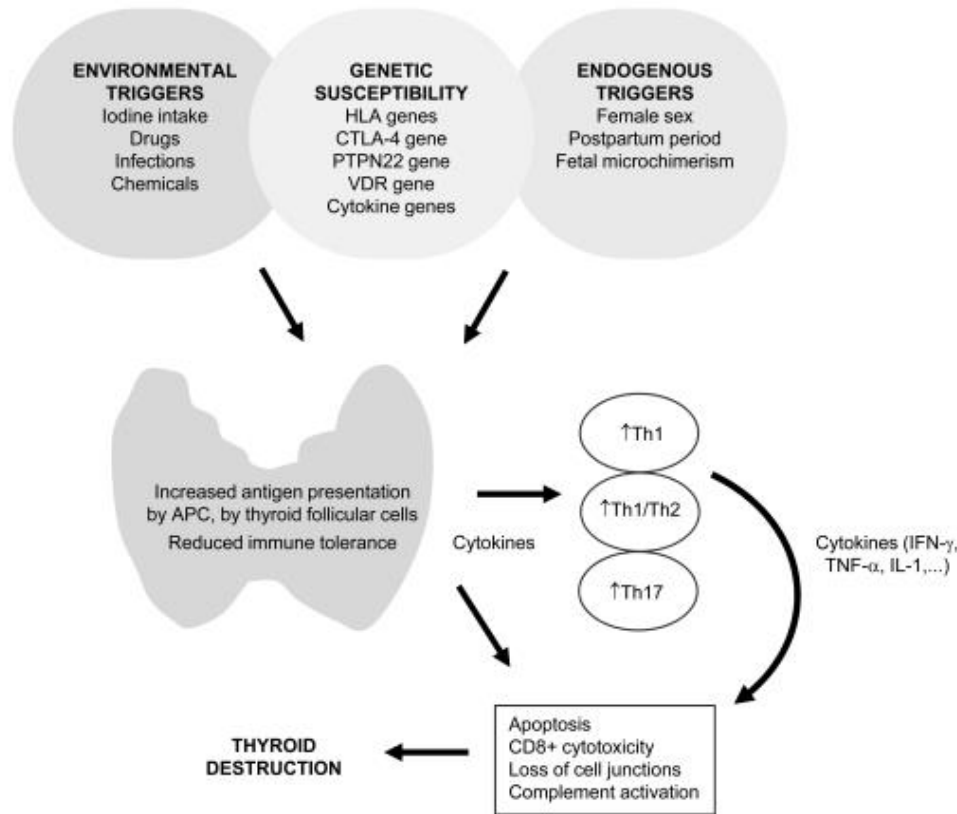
ENVIRONMENTAL TRIGGERS
Iodine intake
Drugs
Infections
Chemicals

GENETIC SUSCEPTIBILITY
HLA genes
CTLA-4 gene
PTPN22 gene
VDR gene
Cytokine genes

ENDOGENOUS TRIGGERS
Female sex
Postpartum period
Fetal microchimerism

Increased antigen presentation by APC, by thyroid follicular cells
Reduced immune tolerance

Cytokines

↑Th1
↑Th1/Th2
↑Th17

Cytokines (IFN-γ, TNF-α, IL-1,...)

Apoptosis
CD8+ cytotoxicity
Loss of cell junctions
Complement activation

THYROID DESTRUCTION